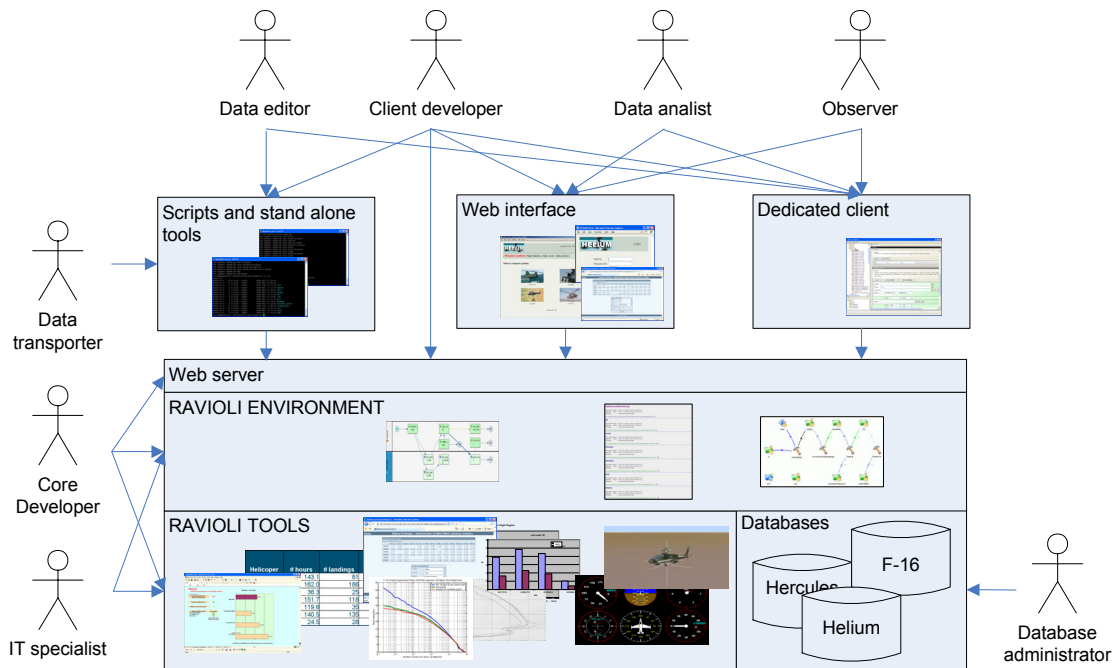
Data editor
Client developer
Data analist
Observer

Scripts and stand alone tools

Web interface

HELIUM

Dedicated client

Data transporter

Web server

RAVIOLI ENVIRONMENT

Core Developer

RAVIOLI TOOLS

| Helicoper | # hours | # landings |
|---|---|---|
| | 143.1 | 81 |
| | 162.0 | 186 |
| | 36.3 | 25 |
| | 151.7 | 118 |
| | 119.6 | 35 |
| | 140.5 | 135 |
| | 24.5 | 28 |

Databases
F-16
Hercules
Helium

IT specialist

Database administrator